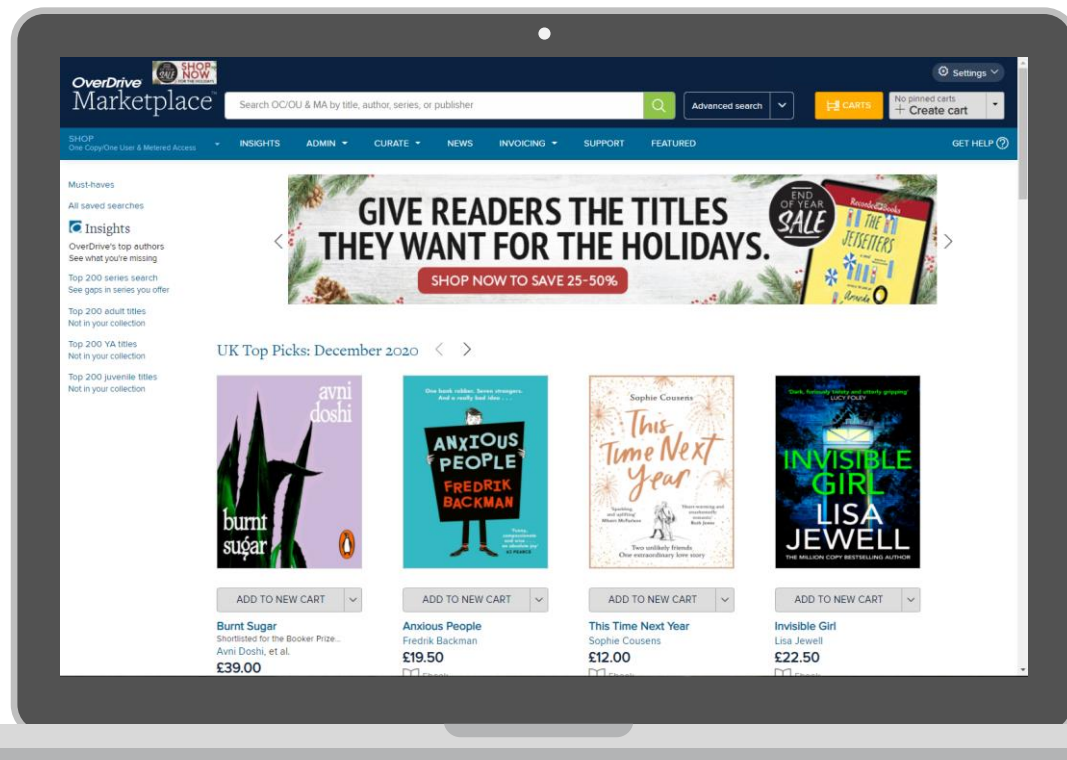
OverDrive Marketplace

SALE SHOP NOW FOR THE HOLIDAYS

Search OC/OU & MA by title, author, series, or publisher

Advanced search

CARTS

No pinned carts
+ Create cart

Settings

SHOP
One Copy/One User & Metered Access

INSIGHTS ADMIN CURATE NEWS INVOICING SUPPORT FEATURED

GET HELP

Must-haves
All saved searches

Insights
OverDrive's top authors
See what you're missing
Top 200 series search
See gaps in series you offer
Top 200 adult titles
Not in your collection
Top 200 YA titles
Not in your collection
Top 200 juvenile titles
Not in your collection

GIVE READERS THE TITLES THEY WANT FOR THE HOLIDAYS.
SHOP NOW TO SAVE 25-50%
END OF YEAR SALE
Recorded Books
THE JETSETTERS
Amanda

UK Top Picks: December 2020

avni doshi
burnt sugar

One bank robber. Seven strangers. And a really bad idea . . .
ANXIOUS PEOPLE
FREDRIK BACKMAN

Sophie Cousens
This Time Next Year
Two unlikely friends. One extraordinary love story

LUCY FOLEY
INVISIBLE GIRL
LISA JEWELL
THE MILLION COPY BESTSELLING AUTHOR

ADD TO NEW CART
Burnt Sugar
Shortlisted for the Booker Prize...
Avni Doshi, et al.
£39.00

ADD TO NEW CART
Anxious People
Fredrik Backman
£19.50

ADD TO NEW CART
This Time Next Year
Sophie Cousens
£12.00

ADD TO NEW CART
Invisible Girl
Lisa Jewell
£22.50